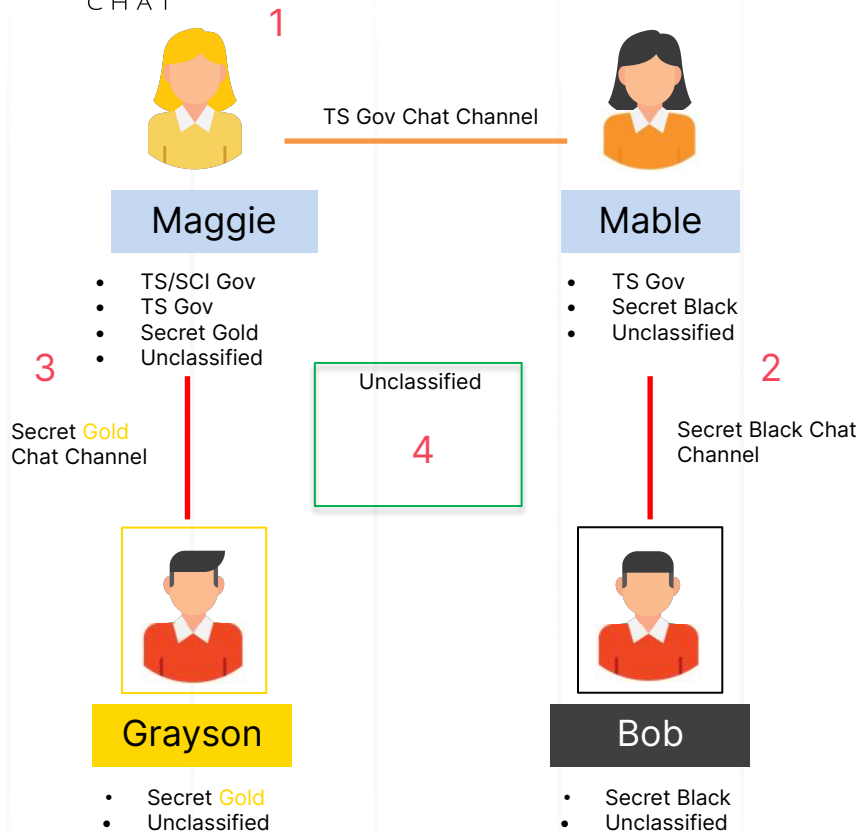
CHAT

1

TS Gov Chat Channel

Maggie

- TS/SCI Gov
- TS Gov
- Secret Gold
- Unclassified

Mable

- TS Gov
- Secret Black
- Unclassified

3

Secret Gold Chat Channel

Unclassified

4

2

Secret Black Chat Channel

Grayson

- Secret Gold
- Unclassified

Bob

- Secret Black
- Unclassified